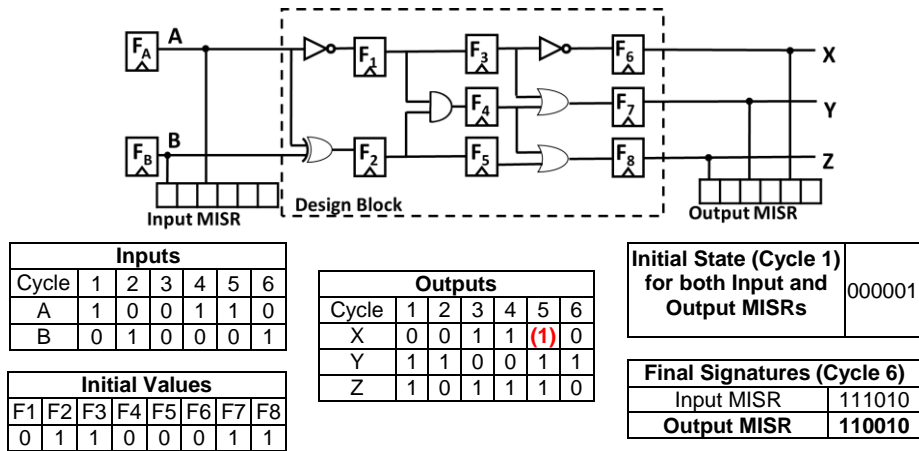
$F_A$ A
$F_B$ B
$F_1$ $F_2$ $F_3$ $F_4$ $F_5$ $F_6$ $F_7$ $F_8$
X
Y
Z
Input MISR
Design Block
Output MISR

| Inputs | | | | | | |
|---|---|---|---|---|---|---|
| Cycle | 1 | 2 | 3 | 4 | 5 | 6 |
| A | 1 | 0 | 0 | 1 | 1 | 0 |
| B | 0 | 1 | 0 | 0 | 0 | 1 |

| Outputs | | | | | | |
|---|---|---|---|---|---|---|
| Cycle | 1 | 2 | 3 | 4 | 5 | 6 |
| X | 0 | 0 | 1 | 1 | (1) | 0 |
| Y | 1 | 1 | 0 | 0 | 1 | 1 |
| Z | 1 | 0 | 1 | 1 | 1 | 0 |

| Initial State (Cycle 1) for both Input and Output MISRs | 000001 |
|---|---|

| Final Signatures (Cycle 6) | |
|---|---|
| Input MISR | 111010 |
| Output MISR | 110010 |

| Initial Values | | | | | | | |
|---|---|---|---|---|---|---|---|
| F1 | F2 | F3 | F4 | F5 | F6 | F7 | F8 |
| 0 | 1 | 1 | 0 | 0 | 0 | 1 | 1 |